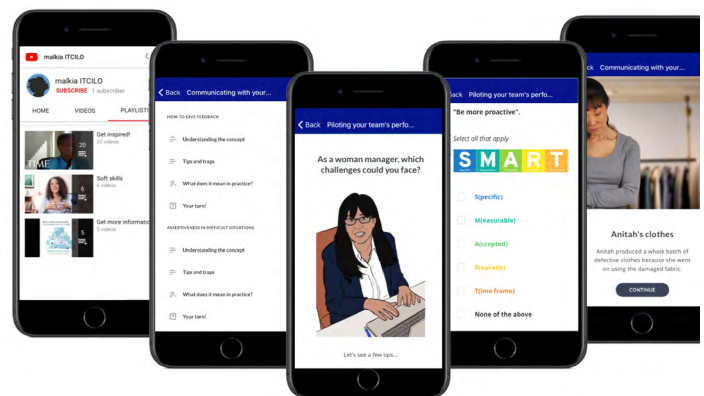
malkia ITCILO
malkia ITCILO
SUBSCRIBE 1 subscriber
HOME VIDEOS PLAYLISTS
20
Get inspired!
20 videos
TIME
5
Soft skills
5 videos
5
Get more informati
5 videos

Back Communicating with your...
HOW TO GIVE FEEDBACK
Understanding the concept
Tips and traps
What does it mean in practice?
Your turn!
ASSERTIVENESS IN DIFFICULT SITUATIONS
Understanding the concept
Tips and traps
What does it mean in practice?
Your turn!

Back Piloting your team's perfo...
As a woman manager, which challenges could you face?
Let's see a few tips...

Back Piloting your team's perfo...
"Be more proactive".
Select all that apply
S M A R T
S(pecific)
M(easurable)
A(ccepted)
R(ealistic)
T(ime frame)
None of the above

Back Communicating with your...
Anitah's clothes
Anitah produced a whole batch of defective clothes because she went on using the damaged fabric.
CONTINUE